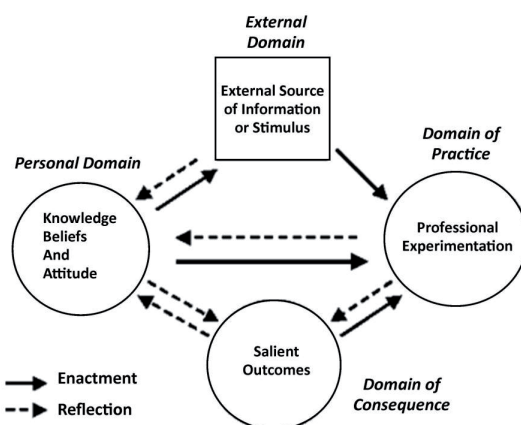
External Domain

External Source of Information or Stimulus

Personal Domain

Domain of Practice

Knowledge Beliefs And Attitude

Professional Experimentation

Salient Outcomes

Domain of Consequence

Enactment

Reflection